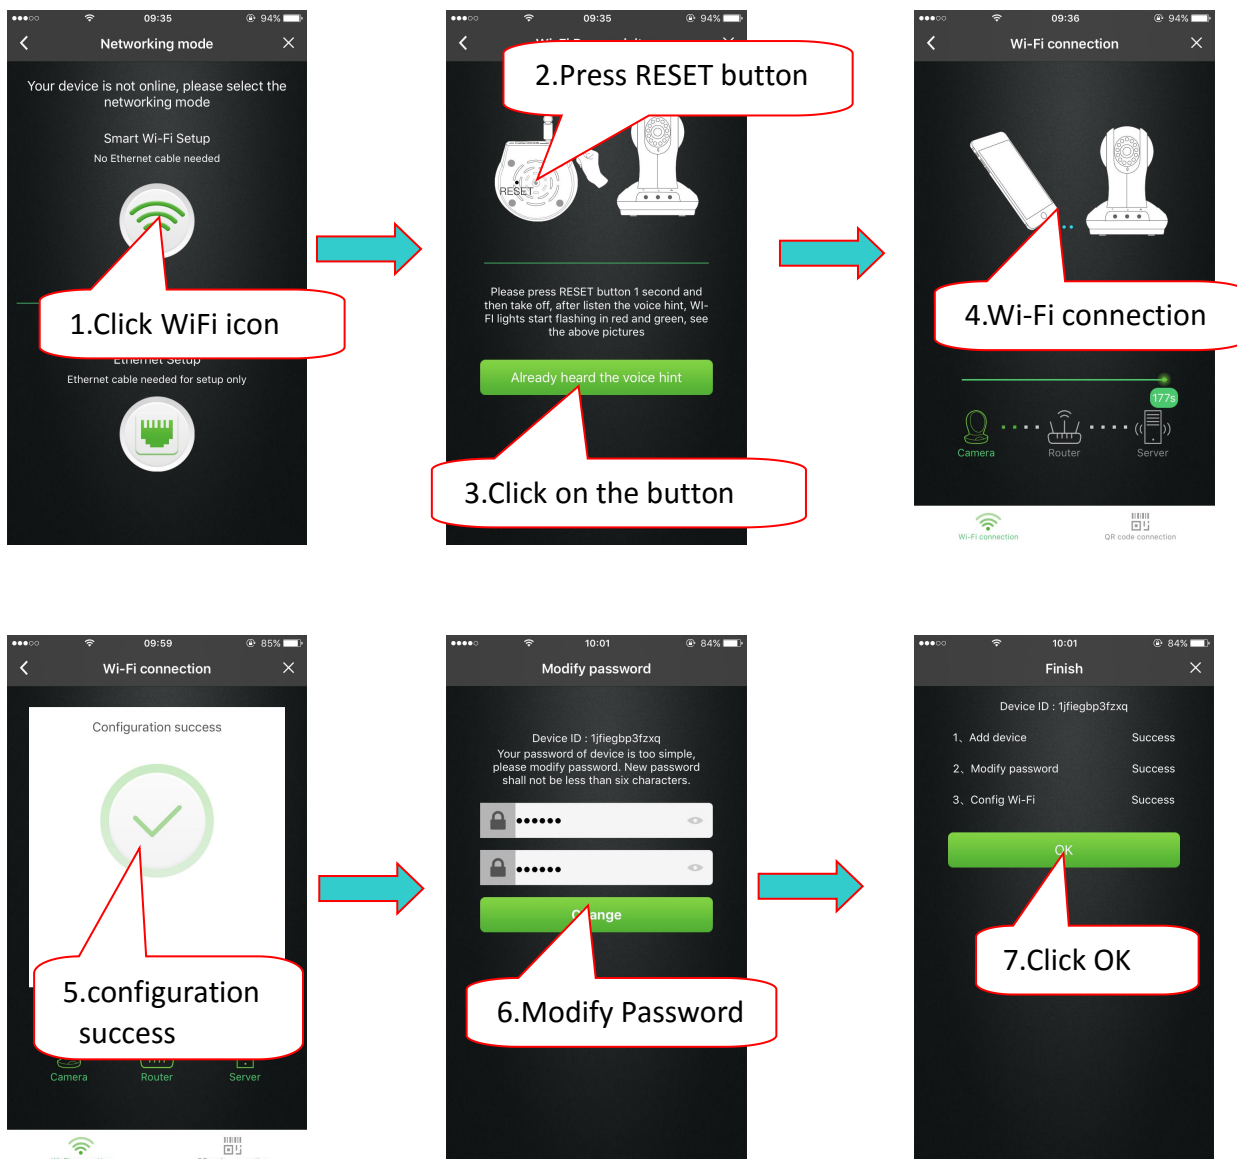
●●●○○ 09:35 94%
Networking mode
Your device is not online, please select the networking mode
Smart Wi-Fi Setup
No Ethernet cable needed
1.Click WiFi icon
Ethernet Setup
Ethernet cable needed for setup only

●●●○○ 09:35 94%
2.Press RESET button
RESET
Please press RESET button 1 second and then take off, after listen the voice hint, WI-FI lights start flashing in red and green, see the above pictures
Already heard the voice hint
3.Click on the button

●●●○○ 09:36 94%
Wi-Fi connection
4.Wi-Fi connection
177s
Camera
Router
Server
Wi-Fi connection
QR code connection

●●●○○ 09:59 85%
Wi-Fi connection
Configuration success
5.configuration success
Camera
Router
Server

●●●●○ 10:01 84%
Modify password
Device ID : 1jfiegbp3fzxq
Your password of device is too simple, please modify password. New password shall not be less than six characters.
••••••
••••••
Change
6.Modify Password

●●●○○ 10:01 84%
Finish
Device ID : 1jfiegbp3fzxq
1、Add device Success
2、Modify password Success
3、Config Wi-Fi Success
OK
7.Click OK